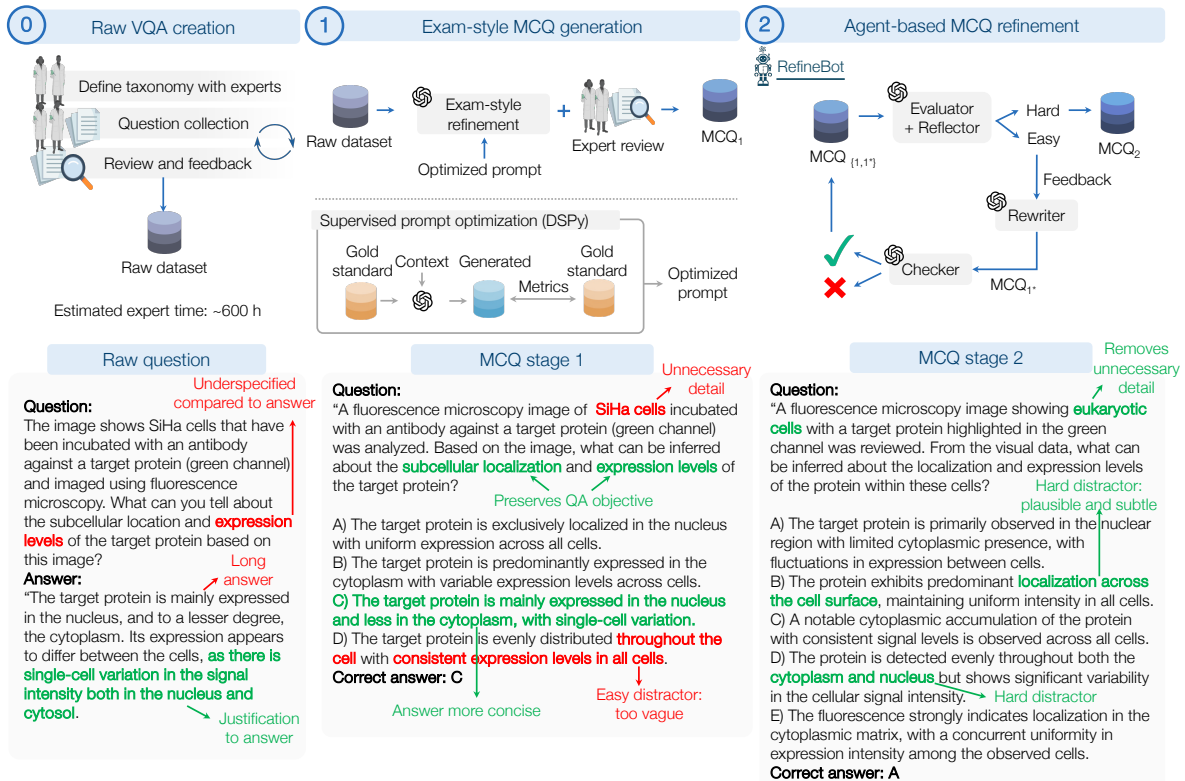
0 Raw VQA creation

Define taxonomy with experts
Question collection
Review and feedback

Raw dataset

Estimated expert time: ~600 h

1 Exam-style MCQ generation

Raw dataset
Exam-style refinement
Optimized prompt
+
Expert review
$MCQ_1$

Supervised prompt optimization (DSPy)
Gold standard
Context
Generated
Metrics
Gold standard
Optimized prompt

2 Agent-based MCQ refinement

RefineBot
$MCQ_{\{1,1^*\}}$
Evaluator + Reflector
Hard
Easy
$MCQ_2$
Feedback
Rewriter
Checker
$MCQ_{1^*}$

Raw question

Underspecified compared to answer

Question:
The image shows SiHa cells that have been incubated with an antibody against a target protein (green channel) and imaged using fluorescence microscopy. What can you tell about the subcellular location and expression levels of the target protein based on this image?
Long answer
Answer:
"The target protein is mainly expressed in the nucleus, and to a lesser degree, the cytoplasm. Its expression appears to differ between the cells, as there is single-cell variation in the signal intensity both in the nucleus and cytosol.
Justification to answer

MCQ stage 1

Unnecessary detail
Question:
"A fluorescence microscopy image of SiHa cells incubated with an antibody against a target protein (green channel) was analyzed. Based on the image, what can be inferred about the subcellular localization and expression levels of the target protein?
Preserves QA objective

A) The target protein is exclusively localized in the nucleus with uniform expression across all cells.
B) The target protein is predominantly expressed in the cytoplasm with variable expression levels across cells.
C) The target protein is mainly expressed in the nucleus and less in the cytoplasm, with single-cell variation.
D) The target protein is evenly distributed throughout the cell with consistent expression levels in all cells.
Correct answer: C
Answer more concise
Easy distractor: too vague

MCQ stage 2

Removes unnecessary detail
Question:
"A fluorescence microscopy image showing eukaryotic cells with a target protein highlighted in the green channel was reviewed. From the visual data, what can be inferred about the localization and expression levels of the protein within these cells?
Hard distractor: plausible and subtle
A) The target protein is primarily observed in the nuclear region with limited cytoplasmic presence, with fluctuations in expression between cells.
B) The protein exhibits predominant localization across the cell surface, maintaining uniform intensity in all cells.
C) A notable cytoplasmic accumulation of the protein with consistent signal levels is observed across all cells.
D) The protein is detected evenly throughout both the cytoplasm and nucleus but shows significant variability in the cellular signal intensity.
Hard distractor
E) The fluorescence strongly indicates localization in the cytoplasmic matrix, with a concurrent uniformity in expression intensity among the observed cells.
Correct answer: A